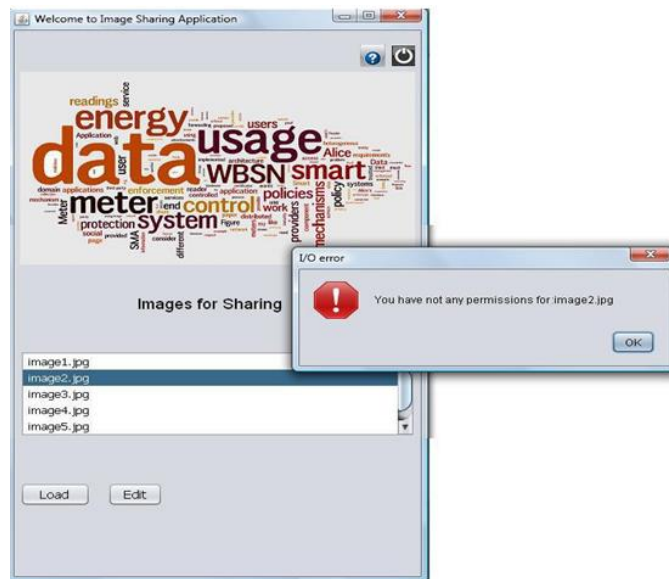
Welcome to Image Sharing Application

readings
energy
data
usage
users
Application
WBSN
smart
Alice
Data
meter
control
policies
enforcement
protection
system
mechanisms
providers
policy
work
systems
Meter
SMA

Images for Sharing

image1.jpg
image2.jpg
image3.jpg
image4.jpg
image5.jpg

Load
Edit

I/O error

You have not any permissions for image2.jpg

OK